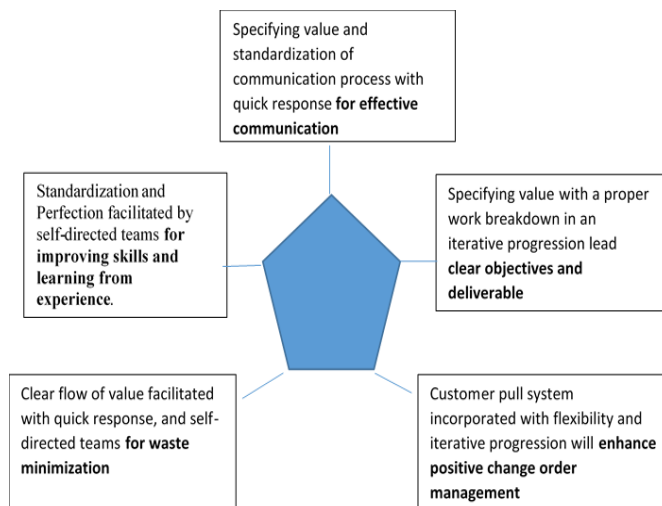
Specifying value and standardization of communication process with quick response **for effective communication**

Standardization and Perfection facilitated by self-directed teams **for improving skills and learning from experience**.

Specifying value with a proper work breakdown in an iterative progression lead **clear objectives and deliverable**

Clear flow of value facilitated with quick response, and self-directed teams **for waste minimization**

Customer pull system incorporated with flexibility and iterative progression will **enhance positive change order management**